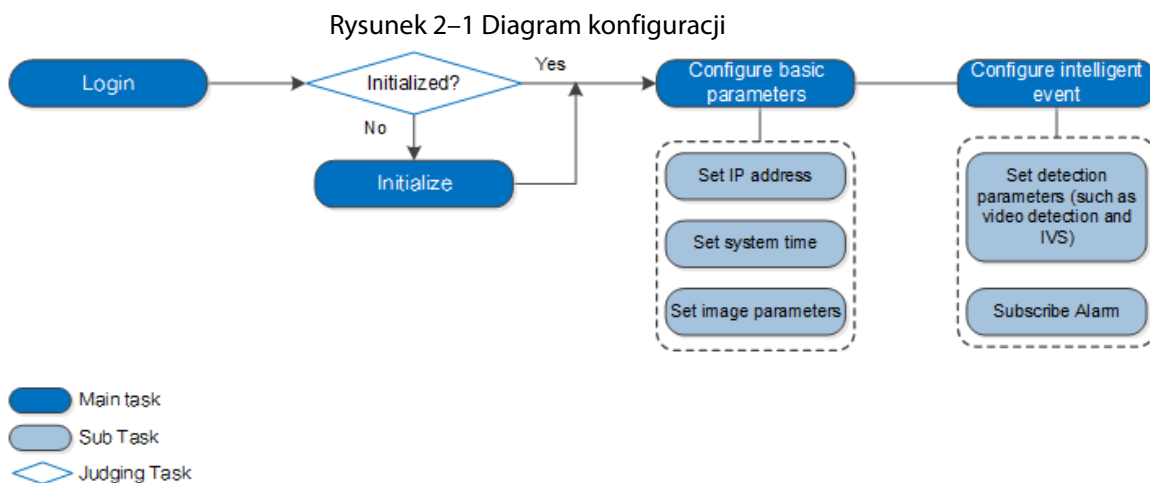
Rysunek 2–1 Diagram konfiguracji

Login

Initialized?

Yes

No

Initialize

Configure basic parameters

Set IP address

Set system time

Set image parameters

Configure intelligent event

Set detection parameters (such as video detection and IVS)

Subscribe Alarm

Main task

Sub Task

Judging Task